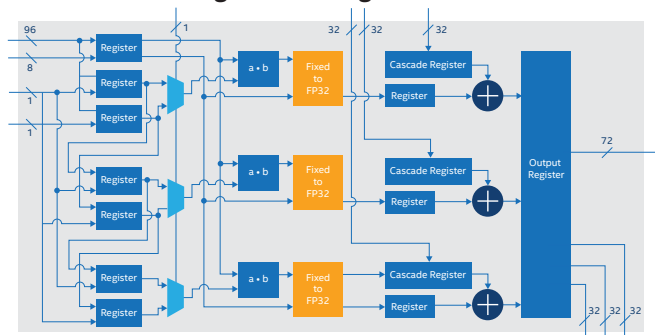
96
8
1
1
1
32
32
32
Register
Register
Register
Register
Register
Register
Register
Register
a • b
a • b
a • b
Fixed to FP32
Fixed to FP32
Fixed to FP32
Cascade Register
Register
Cascade Register
Register
Cascade Register
Register
Output Register
72
32
32
32